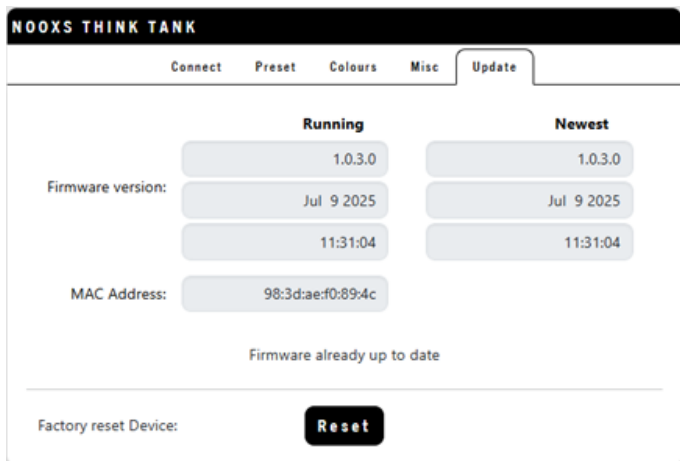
NOOXS THINK TANK

Connect Preset Colours Misc Update

| | Running | Newest |
|---|---|---|
| Firmware version: | 1.0.3.0 | 1.0.3.0 |
| | Jul 9 2025 | Jul 9 2025 |
| | 11:31:04 | 11:31:04 |
| MAC Address: | 98:3d:ae:f0:89:4c | |

Firmware already up to date

Factory reset Device: Reset